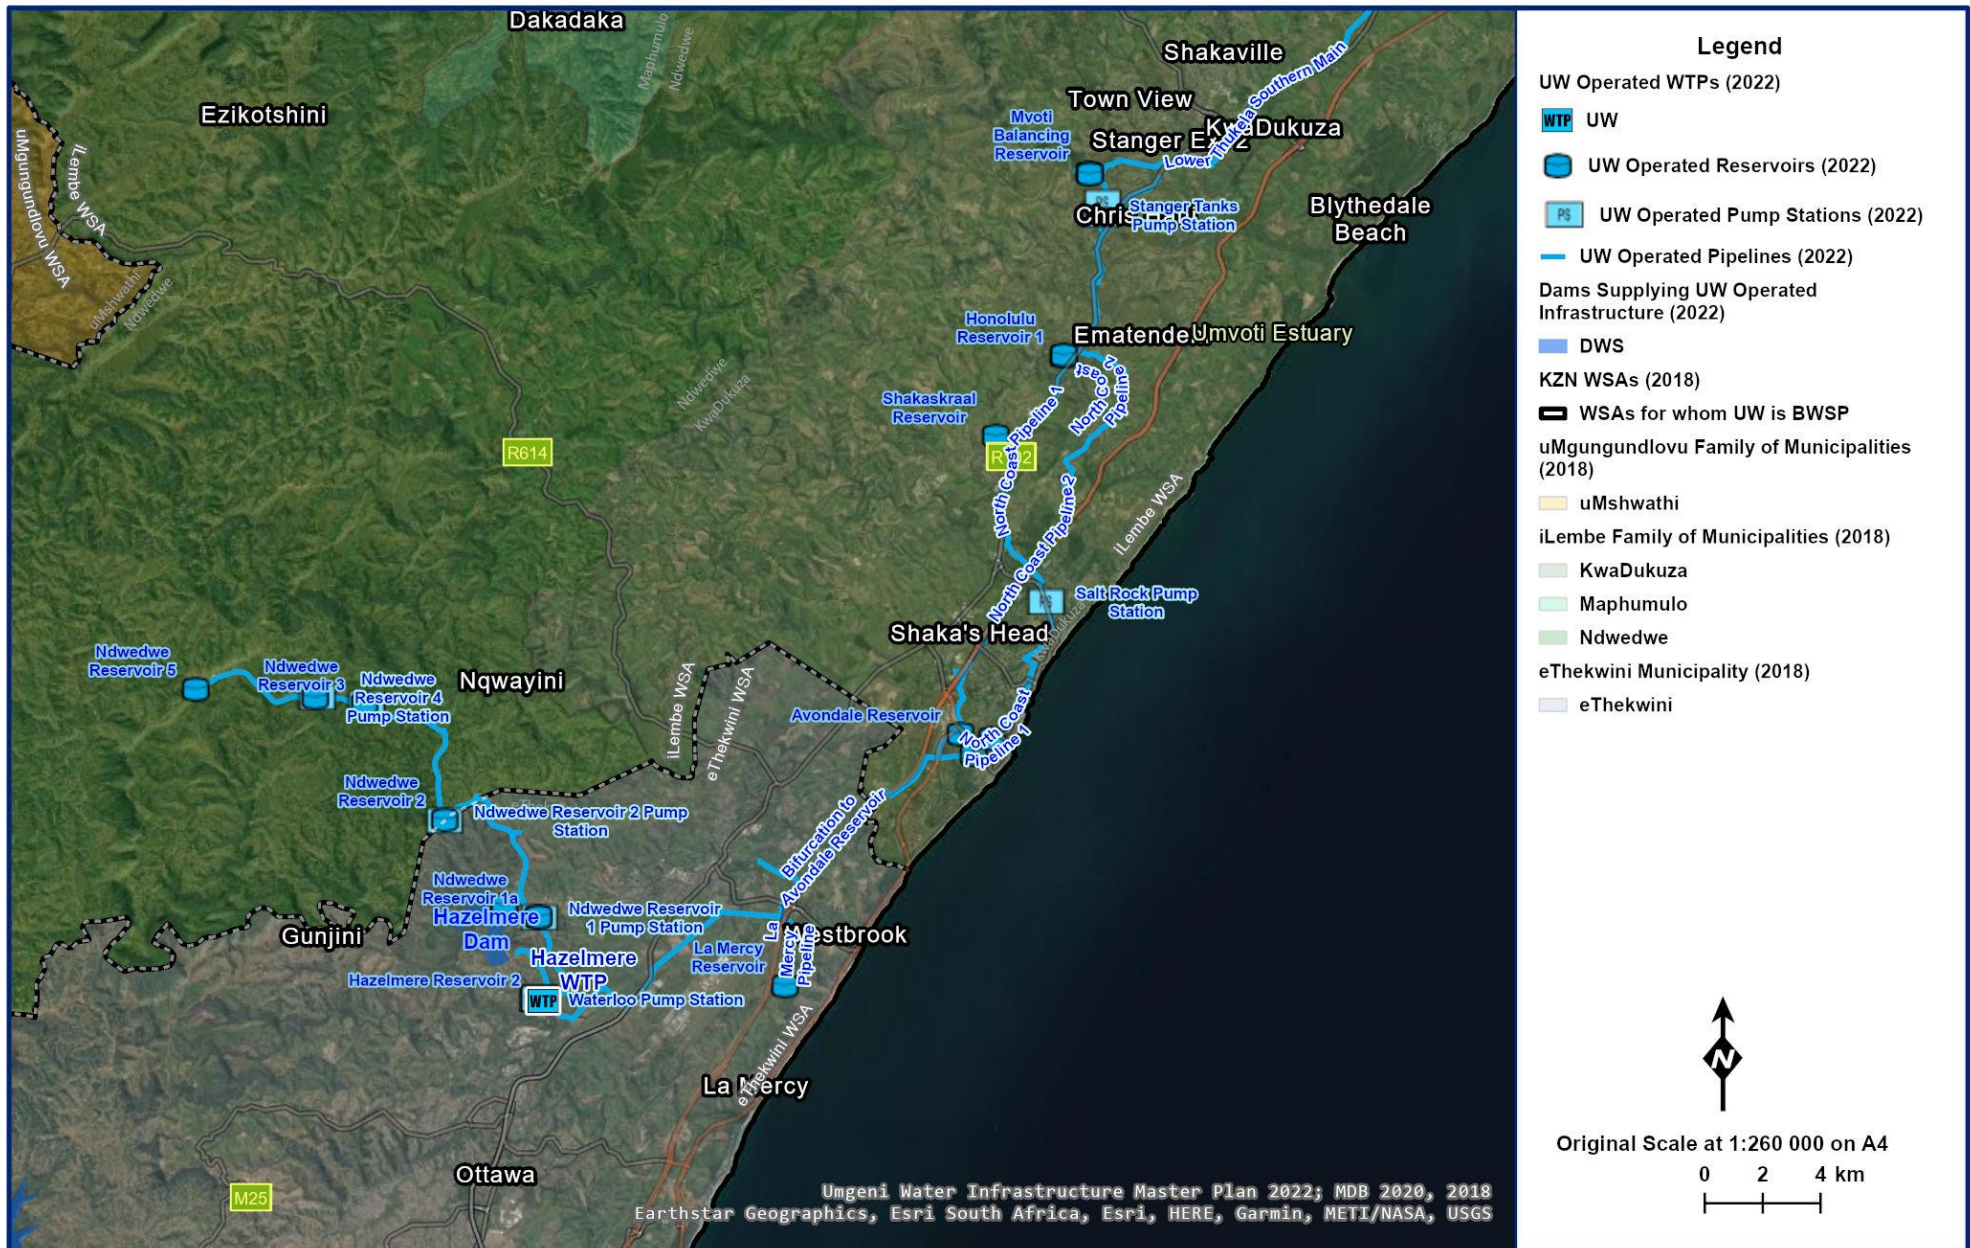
Dakadaka
Maphumulo
Ndwedwe
Shakaville
Ezikotshini
Town View
Mvoti Balancing Reservoir
Stanger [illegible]
KwaDukuza
Thukela Southern Main
Lower
uMgungundlovu WSA
iLembe WSA
Chris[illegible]
Stanger Tanks Pump Station
Blythedale Beach
uMshwathi
Ndwedwe
Honolulu Reservoir 1
Ematende
Umvoti Estuary
North Coast Pipeline 2
Shakaskraal Reservoir
North Coast Pipeline 1
R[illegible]2
Ndwedwe
KwaDukuza
R614
North Coast Pipeline 2
iLembe WSA
Salt Rock Pump Station
Shaka's Head
Ndwedwe Reservoir 5
Ndwedwe Reservoir 3
Ndwedwe Reservoir 4 Pump Station
Nqwayini
iLembe WSA
eThekwini WSA
Avondale Reservoir
North Coast Pipeline 1
Ndwedwe Reservoir 2
Ndwedwe Reservoir 2 Pump Station
Bifurcation to Avondale Reservoir
Ndwedwe Reservoir 1a
Hazelmere Dam
Gunjini
Ndwedwe Reservoir 1 Pump Station
La Mercy Pipeline
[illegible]estbrook
La Mercy Reservoir
Hazelmere Reservoir 2
Hazelmere WTP
WTP
Waterloo Pump Station
eThekwini WSA
La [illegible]ercy
Ottawa
M25
Umgeni Water Infrastructure Master Plan 2022; MDB 2020, 2018
Earthstar Geographics, Esri South Africa, Esri, HERE, Garmin, METI/NASA, USGS

Legend
UW Operated WTPs (2022)
WTP UW
UW Operated Reservoirs (2022)
PS UW Operated Pump Stations (2022)
UW Operated Pipelines (2022)
Dams Supplying UW Operated Infrastructure (2022)
DWS
KZN WSAs (2018)
WSAs for whom UW is BWSP
uMgungundlovu Family of Municipalities (2018)
uMshwathi
iLembe Family of Municipalities (2018)
KwaDukuza
Maphumulo
Ndwedwe
eThekwini Municipality (2018)
eThekwini
N
Original Scale at 1:260 000 on A4
0 2 4 km